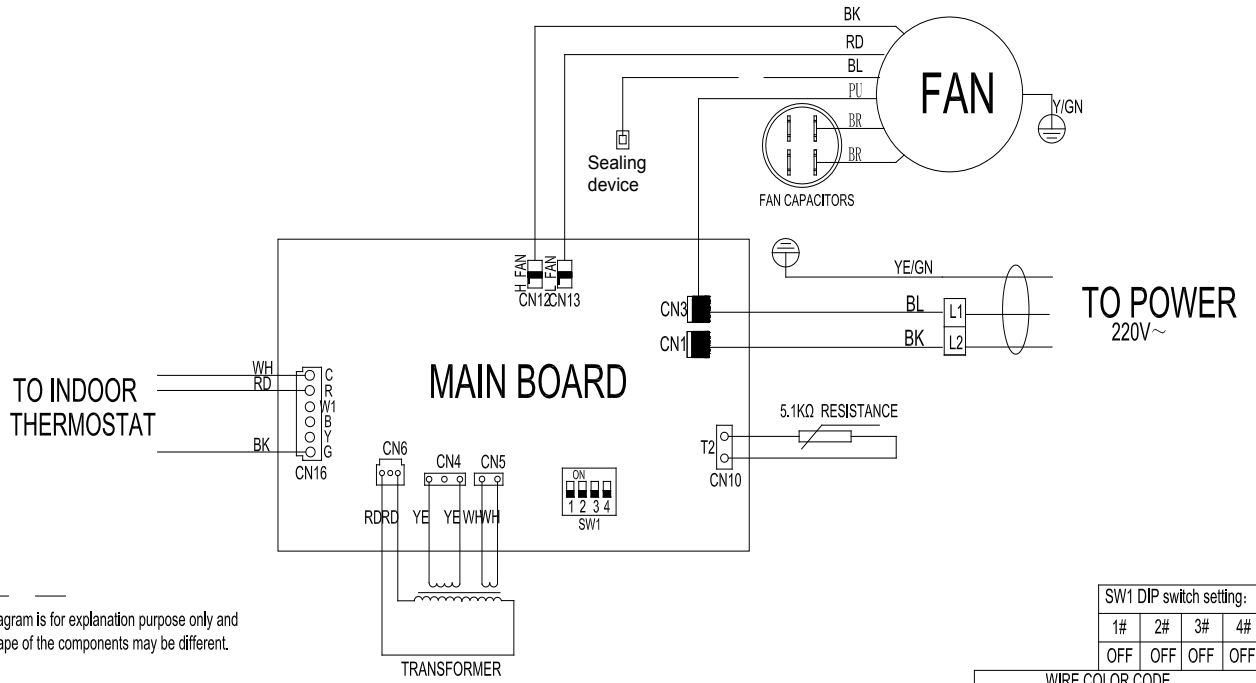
BK
RD
BL
PU
FAN
Y/GN
BR
BR
Sealing device
FAN CAPACITORS
H_FAN
L_FAN
CN12 CN13
YE/GN
TO POWER
220V~
CN3
BL
L1
CN1
BK
L2
TO INDOOR THERMOSTAT
WH
RD
C
R
W1
B
Y
G
BK
CN16
MAIN BOARD
5.1KΩ RESISTANCE
T2
CN10
CN6
CN4
CN5
ON
1 2 3 4
SW1
RDRD YE YE WHWH
TRANSFORMER
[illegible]agram is for explanation purpose only and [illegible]ape of the components may be different.

| SW1 DIP switch setting: | | | |
|---|---|---|---|
| 1# | 2# | 3# | 4# |
| OFF | OFF | OFF | OFF |

WIRE COLOR CODE